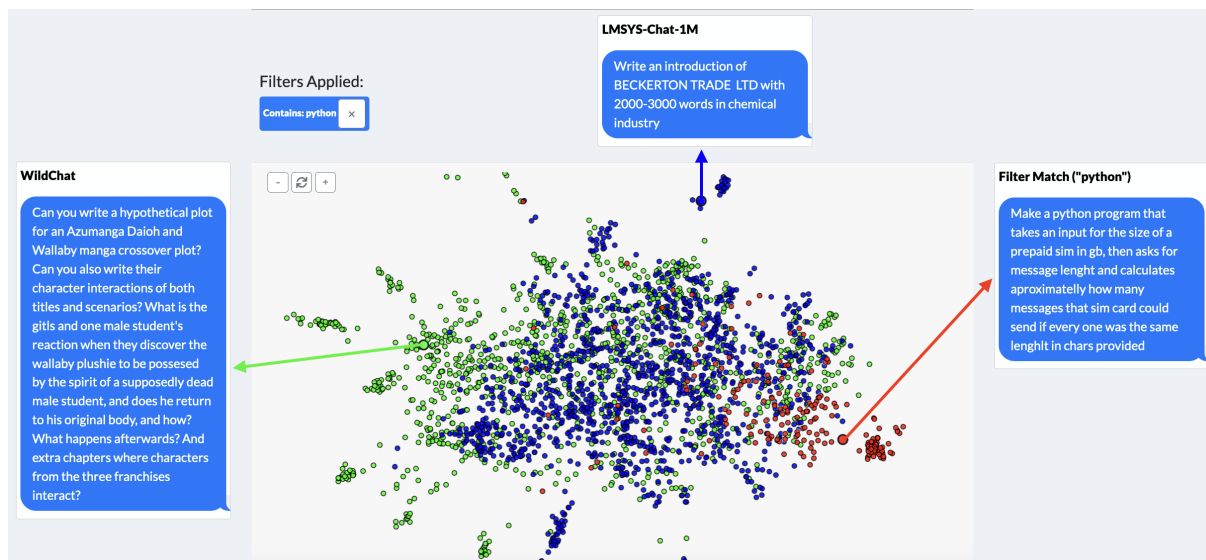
Filters Applied:

Contains: python ×

LMSYS-Chat-1M

Write an introduction of BECKERTON TRADE LTD with 2000-3000 words in chemical industry

WildChat

Can you write a hypothetical plot for an Azumanga Daioh and Wallaby manga crossover plot? Can you also write their character interactions of both titles and scenarios? What is the gitls and one male student's reaction when they discover the wallaby plushie to be possesed by the spirit of a supposedly dead male student, and does he return to his original body, and how? What happens afterwards? And extra chapters where characters from the three franchises interact?

- 
+

Filter Match ("python")

Make a python program that takes an input for the size of a prepaid sim in gb, then asks for message lenght and calculates aproximately how many messages that sim card could send if every one was the same lenghlt in chars provided